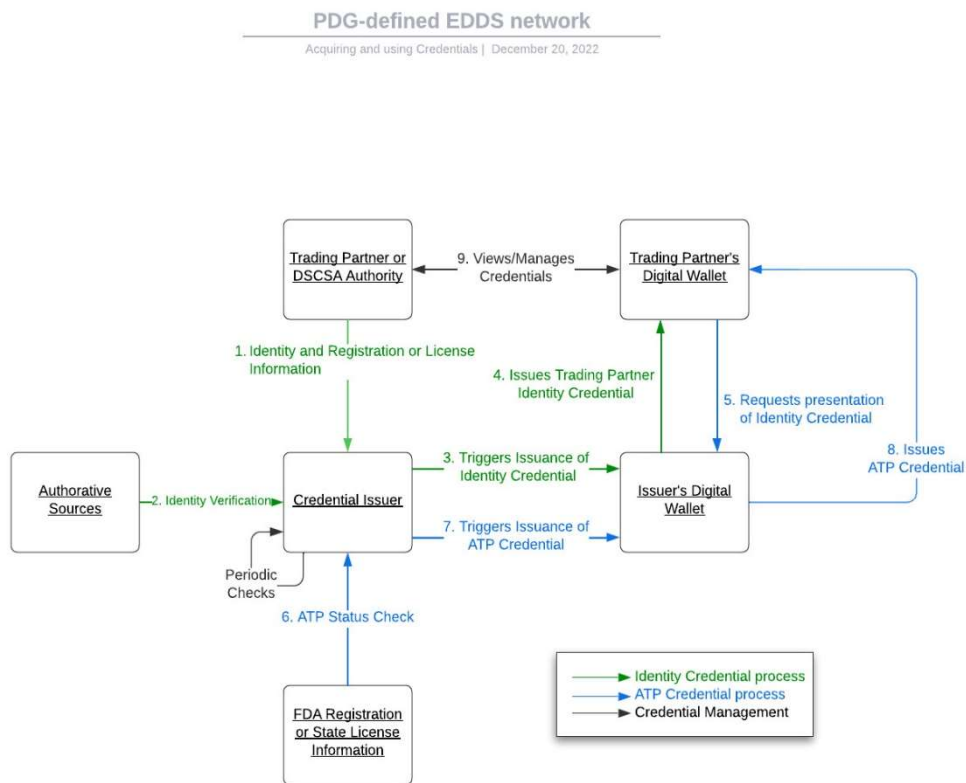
PDG-defined EDDS network

Acquiring and using Credentials | December 20, 2022

Trading Partner or DSCSA Authority

9. Views/Manages Credentials

Trading Partner's Digital Wallet

1. Identity and Registration or License Information

4. Issues Trading Partner Identity Credential

5. Requests presentation of Identity Credential

8. Issues ATP Credential

Authorative Sources

2. Identity Verification

Credential Issuer

3. Triggers Issuance of Identity Credential

Issuer's Digital Wallet

7. Triggers Issuance of ATP Credential

Periodic Checks

6. ATP Status Check

FDA Registration or State License Information

Identity Credential process
ATP Credential process
Credential Management